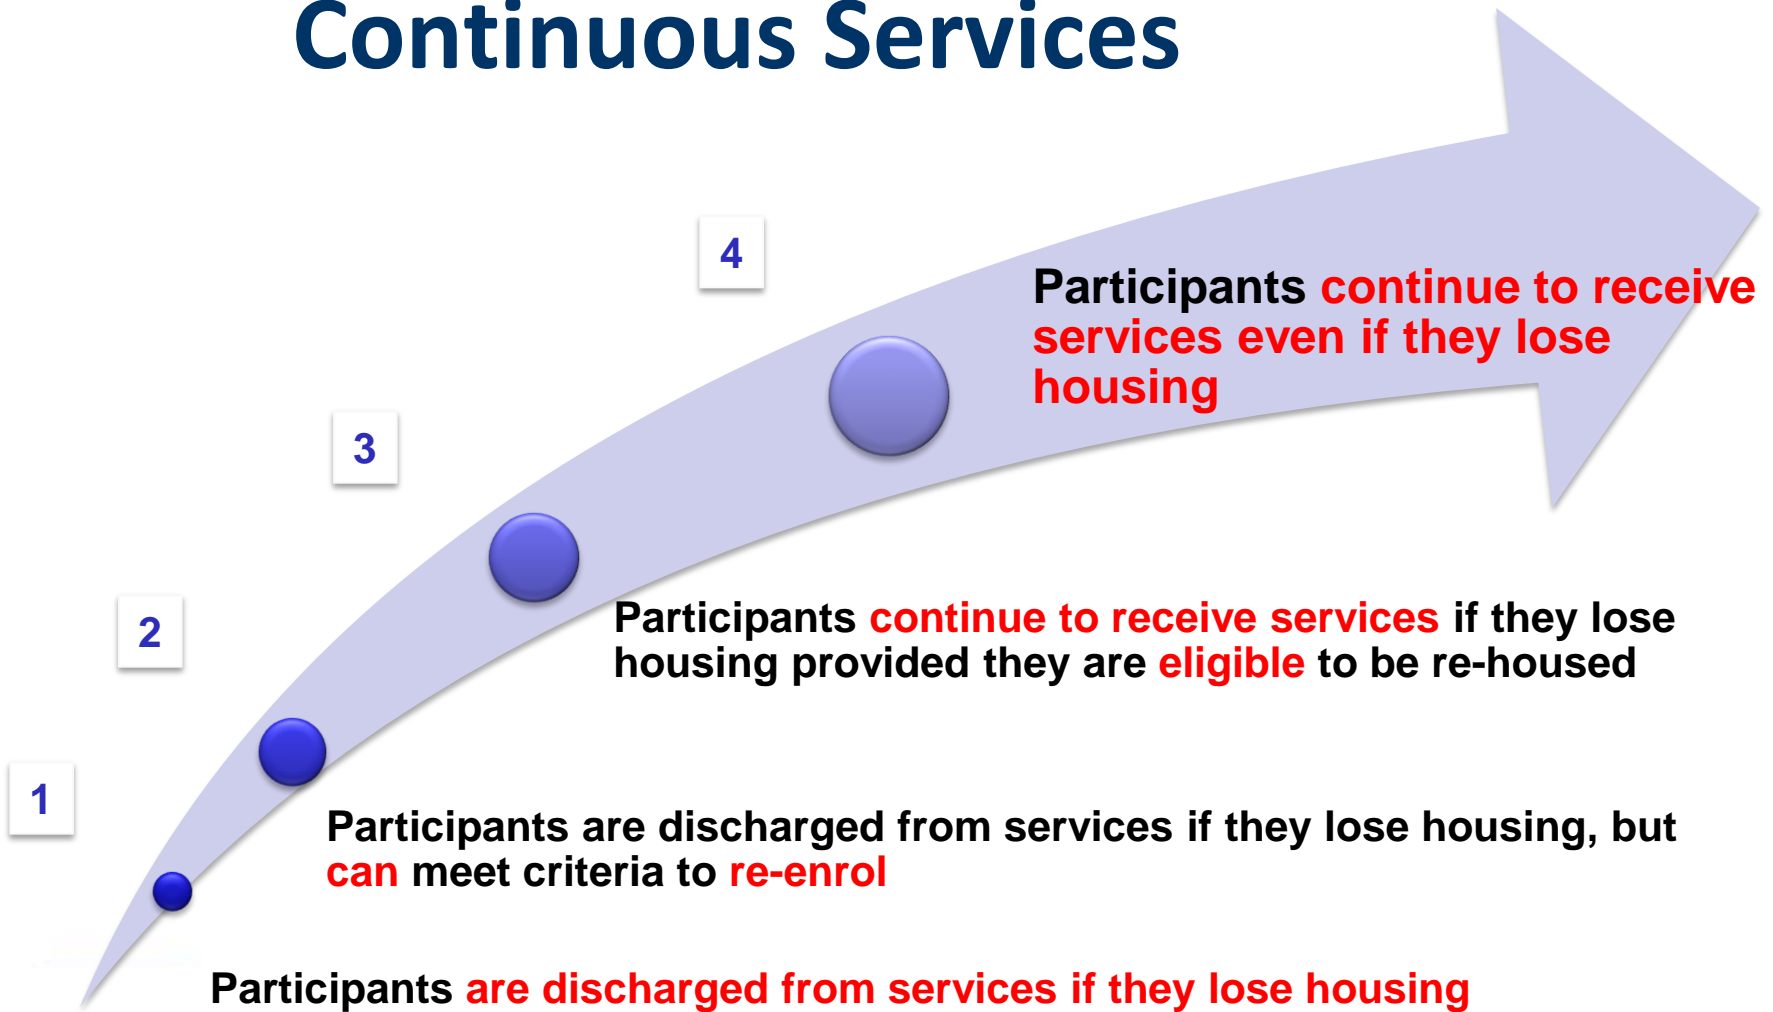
Continuous Services

4

Participants continue to receive services even if they lose housing

3

Participants continue to receive services if they lose housing provided they are eligible to be re-housed

2

1

Participants are discharged from services if they lose housing, but can meet criteria to re-enrol

Participants are discharged from services if they lose housing